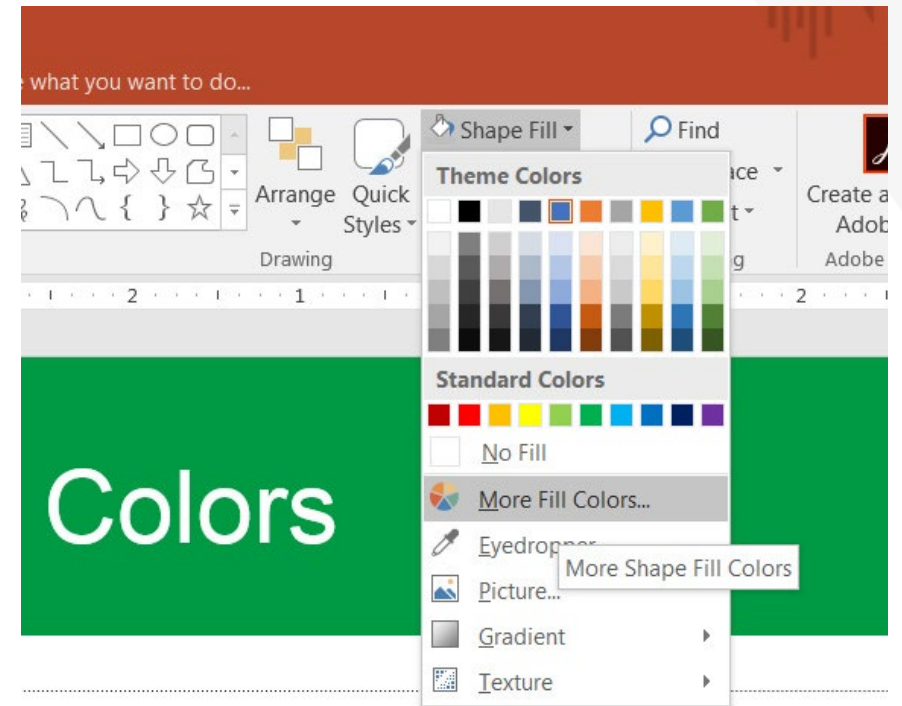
e what you want to do...

Arrange

Quick Styles

Drawing

Shape Fill

Find

ace

t

g

Create a Adob

Adobe

2

1

2

Theme Colors

Standard Colors

No Fill

More Fill Colors...

Eyedropper

More Shape Fill Colors

Picture...

Gradient

Texture

Colors